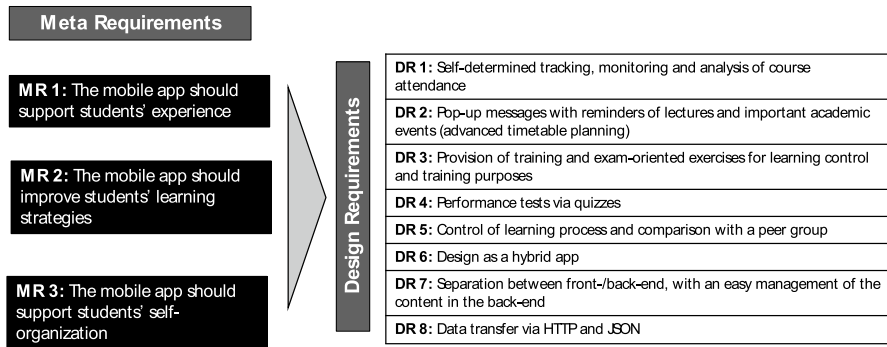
Meta Requirements

MR 1: The mobile app should support students' experience

MR 2: The mobile app should improve students' learning strategies

MR 3: The mobile app should support students' self-organization

Design Requirements

DR 1: Self-determined tracking, monitoring and analysis of course attendance

DR 2: Pop-up messages with reminders of lectures and important academic events (advanced timetable planning)

DR 3: Provision of training and exam-oriented exercises for learning control and training purposes

DR 4: Performance tests via quizzes

DR 5: Control of learning process and comparison with a peer group

DR 6: Design as a hybrid app

DR 7: Separation between front-/back-end, with an easy management of the content in the back-end

DR 8: Data transfer via HTTP and JSON